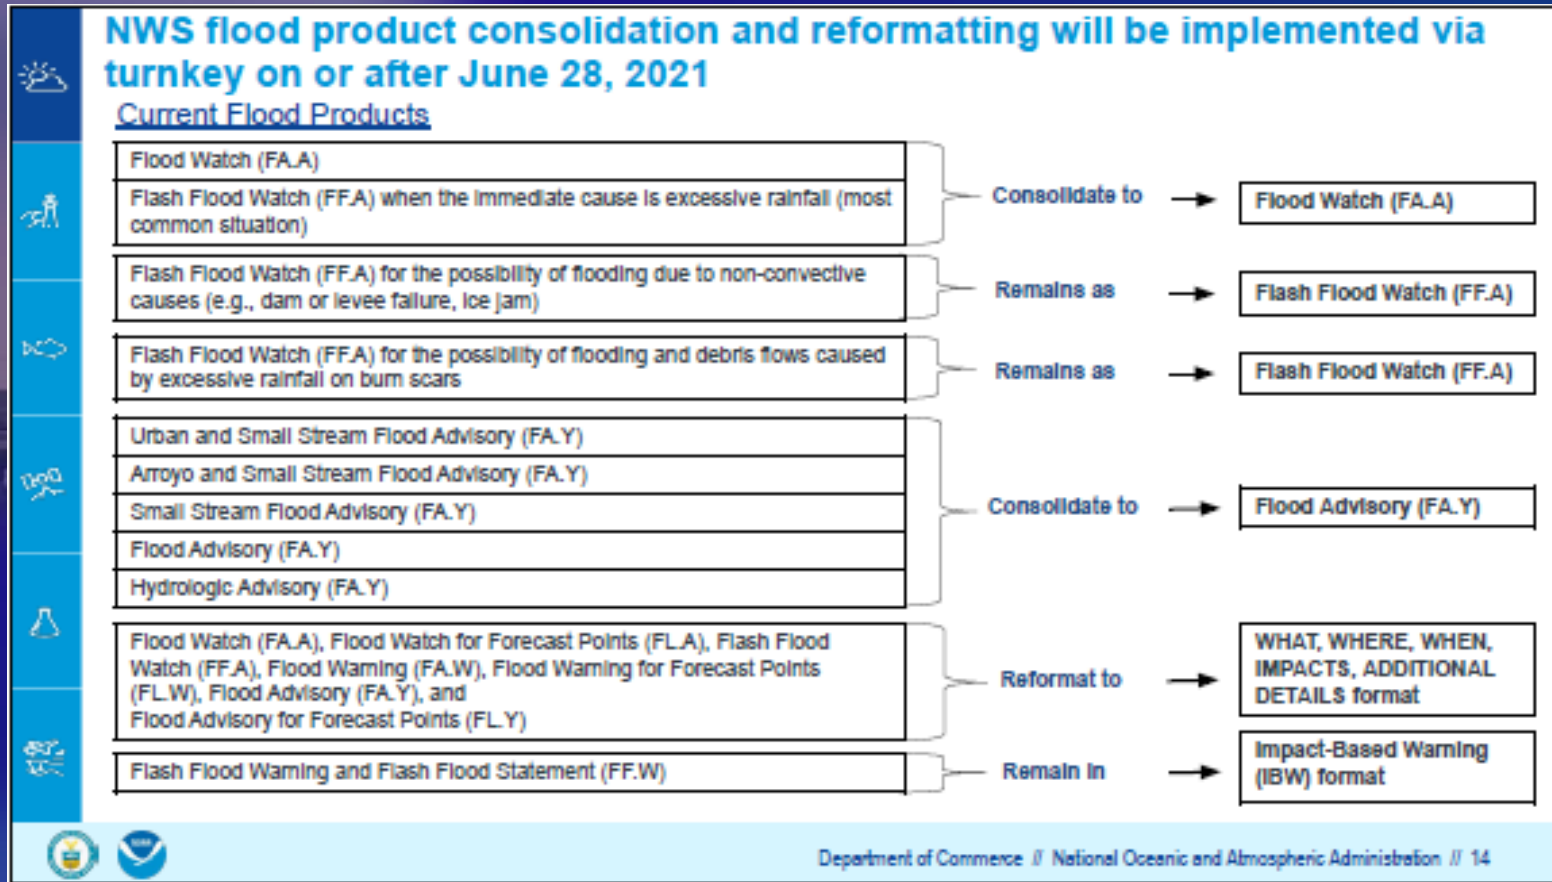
NWS flood product consolidation and reformatting will be implemented via turnkey on or after June 28, 2021

Current Flood Products

| Current Flood Products | | Result |
|---|---|---|
| Flood Watch (FA.A)<br>Flash Flood Watch (FF.A) when the immediate cause is excessive rainfall (most common situation) | Consolidate to → | Flood Watch (FA.A) |
| Flash Flood Watch (FF.A) for the possibility of flooding due to non-convective causes (e.g., dam or levee failure, ice jam) | Remains as → | Flash Flood Watch (FF.A) |
| Flash Flood Watch (FF.A) for the possibility of flooding and debris flows caused by excessive rainfall on burn scars | Remains as → | Flash Flood Watch (FF.A) |
| Urban and Small Stream Flood Advisory (FA.Y)<br>Arroyo and Small Stream Flood Advisory (FA.Y)<br>Small Stream Flood Advisory (FA.Y)<br>Flood Advisory (FA.Y)<br>Hydrologic Advisory (FA.Y) | Consolidate to → | Flood Advisory (FA.Y) |
| Flood Watch (FA.A), Flood Watch for Forecast Points (FL.A), Flash Flood Watch (FF.A), Flood Warning (FA.W), Flood Warning for Forecast Points (FL.W), Flood Advisory (FA.Y), and Flood Advisory for Forecast Points (FL.Y) | Reformat to → | WHAT, WHERE, WHEN, IMPACTS, ADDITIONAL DETAILS format |
| Flash Flood Warning and Flash Flood Statement (FF.W) | Remain in → | Impact-Based Warning (IBW) format |

Department of Commerce // National Oceanic and Atmospheric Administration // 14